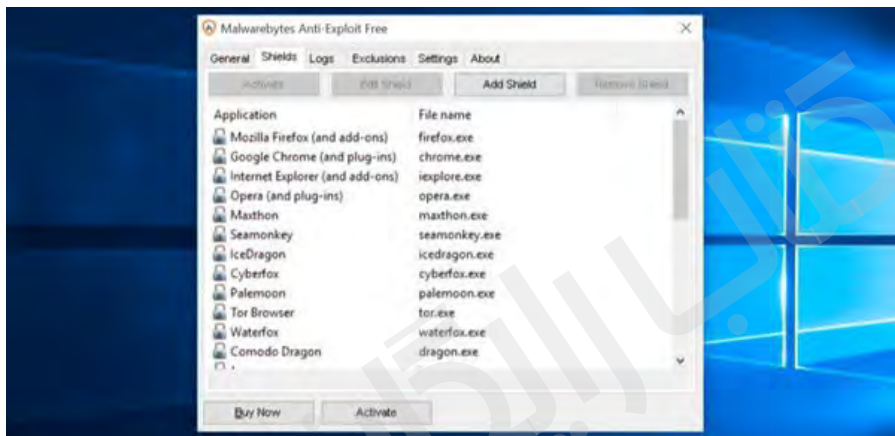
Malwarebytes Anti-Exploit Free

General | Shields | Logs | Exclusions | Settings | About

Activate | Edit Shield | Add Shield | Remove Shield

| Application | File name |
|---|---|
| Mozilla Firefox (and add-ons) | firefox.exe |
| Google Chrome (and plug-ins) | chrome.exe |
| Internet Explorer (and add-ons) | iexplore.exe |
| Opera (and plug-ins) | opera.exe |
| Maxthon | maxthon.exe |
| Seamonkey | seamonkey.exe |
| IceDragon | icedragon.exe |
| Cyberfox | cyberfox.exe |
| Palemoon | palemoon.exe |
| Tor Browser | tor.exe |
| Waterfox | waterfox.exe |
| Comodo Dragon | dragon.exe |

Buy Now | Activate